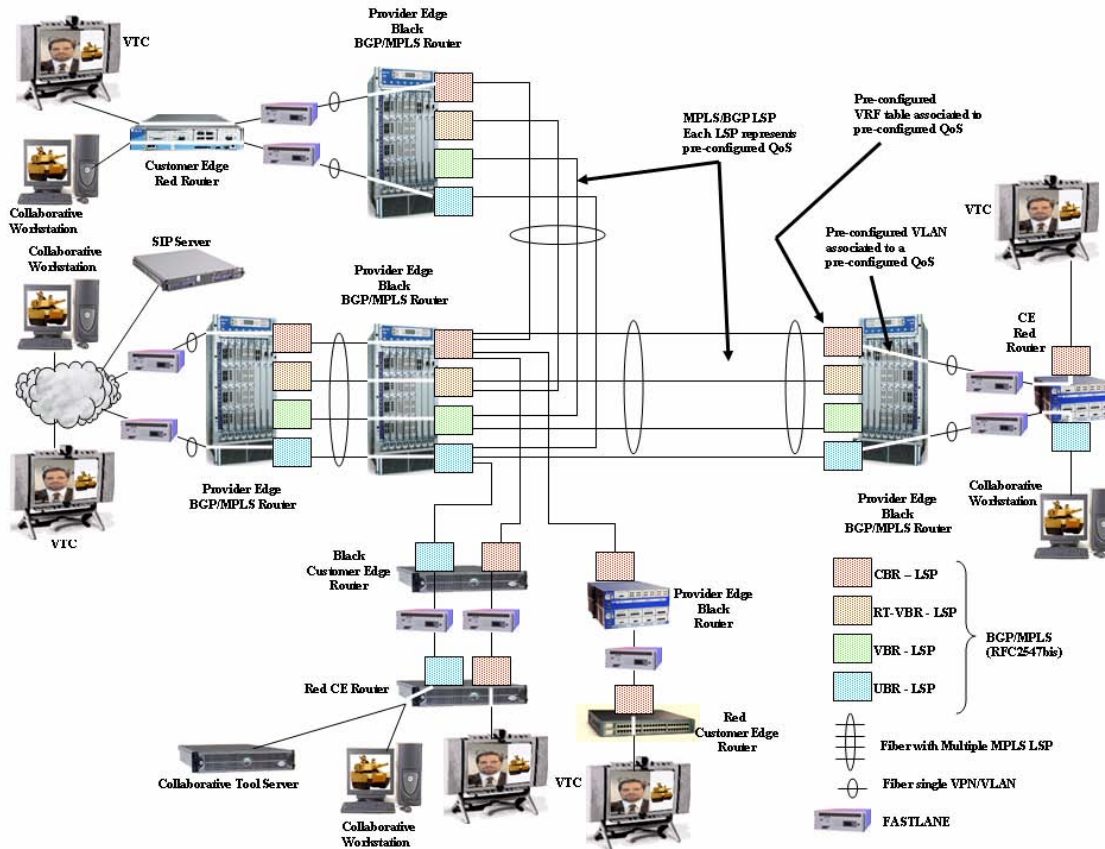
VTC

Provider Edge
Black
BGP/MPLS Router

Customer Edge
Red Router

Collaborative
Workstation

MPLS/BGP LSP
Each LSP represents
pre-configured QoS

Pre-configured
VRF table associated to
pre-configured QoS

VTC

SIP Server

Collaborative
Workstation

Pre-configured VLAN
associated to a
pre-configured QoS

Provider Edge
Black
BGP/MPLS Router

CE
Red
Router

Collaborative
Workstation

VTC

Provider Edge
BGP/MPLS Router

Provider Edge
Black
BGP/MPLS Router

Black
Customer Edge
Router

Provider Edge
Black
Router

CBR – LSP

RT-VBR - LSP

VBR - LSP

UBR - LSP

BGP/MPLS
(RFC2547bis)

Red CE Router

Red
Customer Edge
Router

Fiber with Multiple MPLS LSP

Fiber single VPN/VLAN

Collaborative Tool Server

VTC

Collaborative
Workstation

FASTLANE